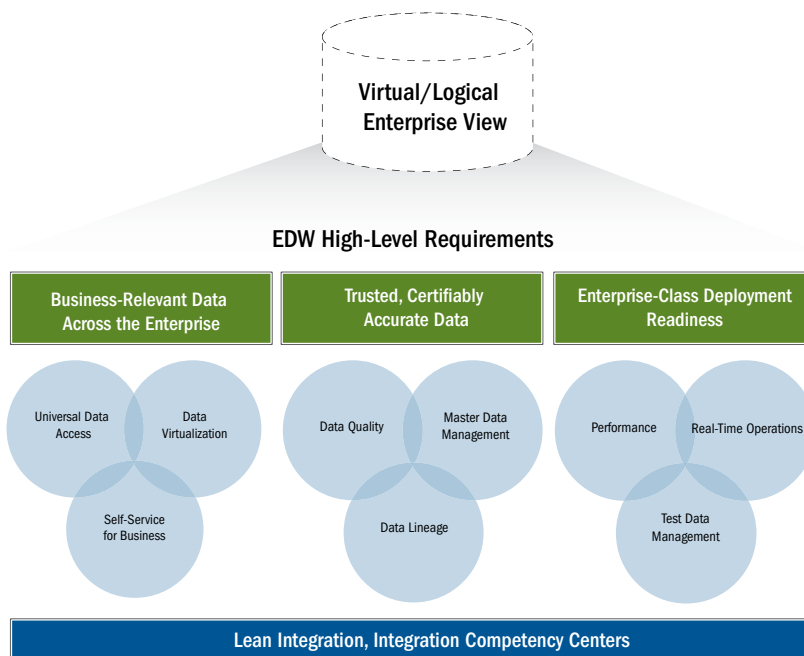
Virtual/Logical Enterprise View

EDW High-Level Requirements

Business-Relevant Data Across the Enterprise

Trusted, Certifiably Accurate Data

Enterprise-Class Deployment Readiness

Universal Data Access

Data Virtualization

Self-Service for Business

Data Quality

Master Data Management

Data Lineage

Performance

Real-Time Operations

Test Data Management

Lean Integration, Integration Competency Centers